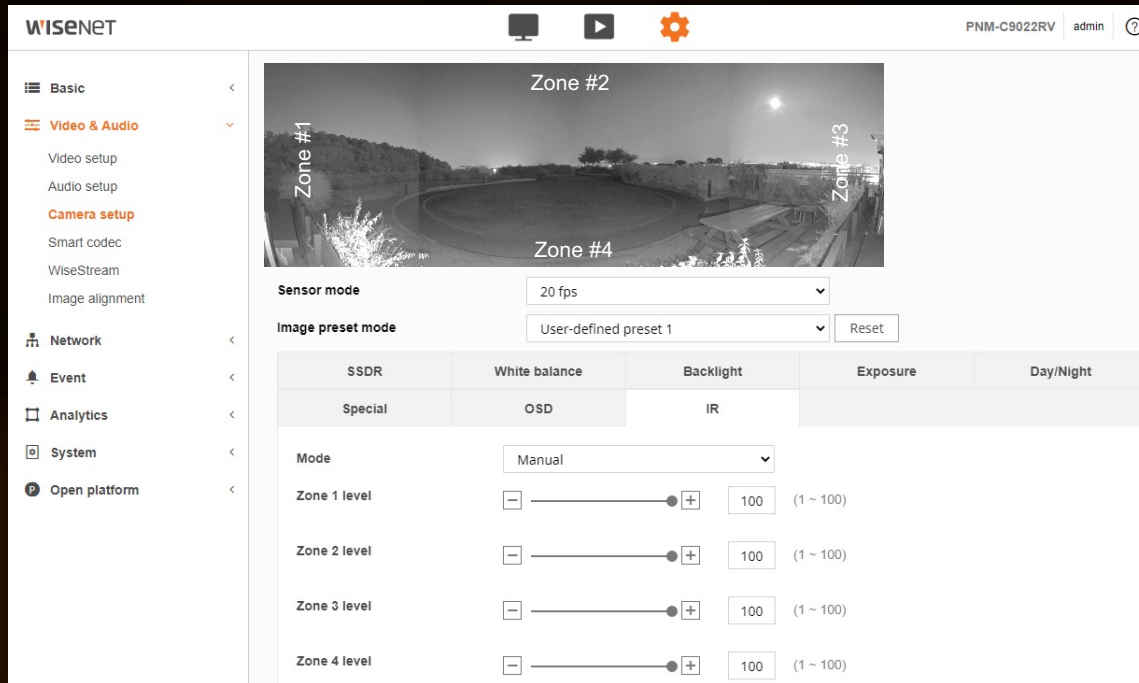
WISENET

PNM-C9022RV admin ?

Basic
Video & Audio
Video setup
Audio setup
Camera setup
Smart codec
WiseStream
Image alignment
Network
Event
Analytics
System
Open platform

Zone #2
Zone #1
Zone #3
Zone #4

Sensor mode 20 fps
Image preset mode User-defined preset 1 Reset

| SSDR | White balance | Backlight | Exposure | Day/Night |
|---|---|---|---|---|
| Special | OSD | IR | | |

Mode Manual
Zone 1 level − + 100 (1 ~ 100)
Zone 2 level − + 100 (1 ~ 100)
Zone 3 level − + 100 (1 ~ 100)
Zone 4 level − + 100 (1 ~ 100)